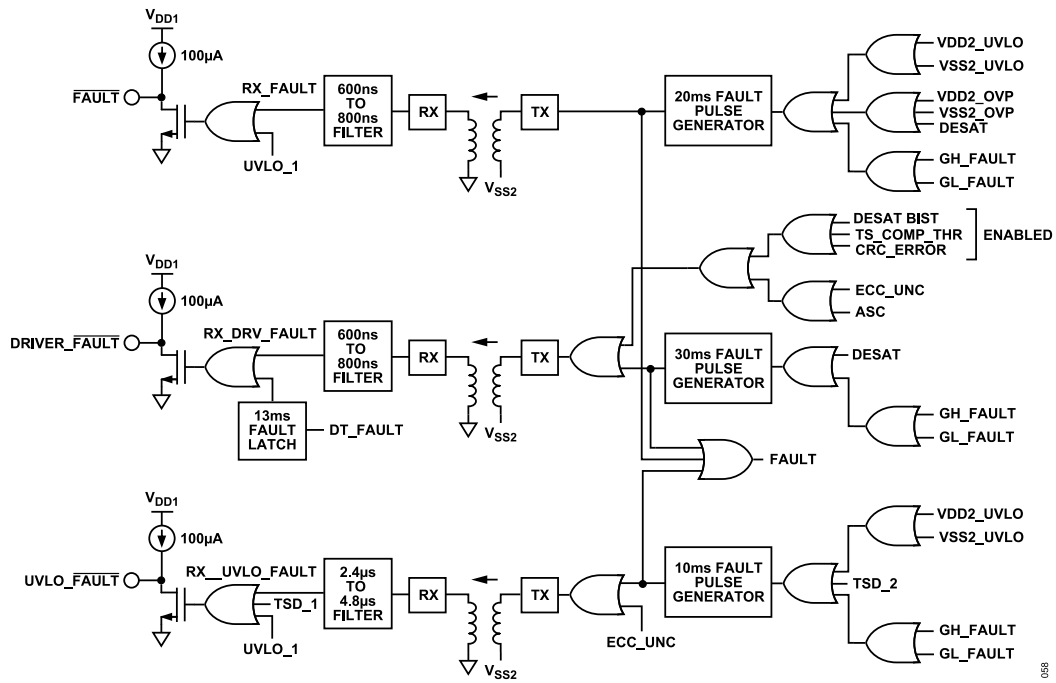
$V_{DD1}$
100µA
$\overline{FAULT}$
RX_FAULT
UVLO_1
600ns TO 800ns FILTER
RX
$V_{SS2}$
TX
20ms FAULT PULSE GENERATOR
VDD2_UVLO
VSS2_UVLO
VDD2_OVP
VSS2_OVP
DESAT
GH_FAULT
GL_FAULT
DESAT BIST
TS_COMP_THR
CRC_ERROR
ENABLED
ECC_UNC
ASC
$V_{DD1}$
100µA
DRIVER_$\overline{FAULT}$
RX_DRV_FAULT
600ns TO 800ns FILTER
RX
TX
$V_{SS2}$
13ms FAULT LATCH
DT_FAULT
30ms FAULT PULSE GENERATOR
DESAT
GH_FAULT
GL_FAULT
FAULT
$V_{DD1}$
100µA
UVLO_$\overline{FAULT}$
RX__UVLO_FAULT
TSD_1
UVLO_1
2.4µs TO 4.8µs FILTER
RX
TX
$V_{SS2}$
ECC_UNC
10ms FAULT PULSE GENERATOR
VDD2_UVLO
VSS2_UVLO
TSD_2
GH_FAULT
GL_FAULT
058